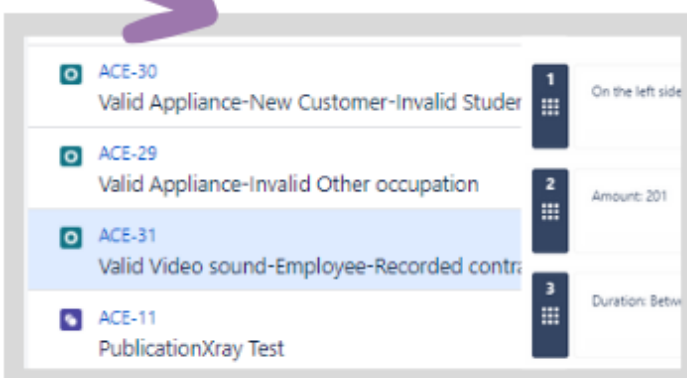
ACE-30
Valid Appliance-New Customer-Invalid Studer

ACE-29
Valid Appliance-Invalid Other occupation

ACE-31
Valid Video sound-Employee-Recorded contra

ACE-11
PublicationXray Test

1
On the left side

2
Amount: 201

3
Duration: Betw